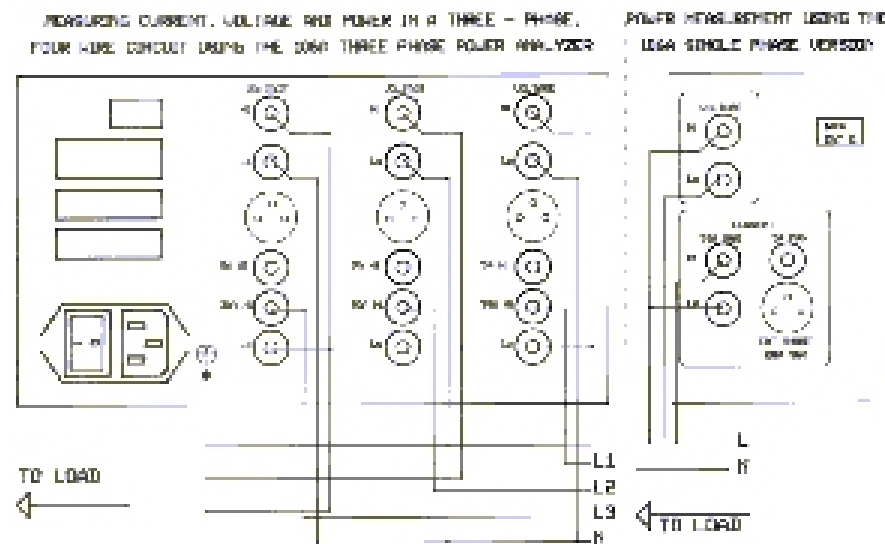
MEASURING CURRENT, VOLTAGE AND POWER IN A THREE - PHASE, FOUR WIRE CIRCUIT USING THE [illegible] THREE PHASE POWER ANALYZER

POWER MEASUREMENT USING THE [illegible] SINGLE PHASE VERSION

VOLTAGE
VOLTAGE
VOLTAGE
VOLTAGE
CURRENT

L1
L2
L3
N

L
N

TO LOAD

TO LOAD